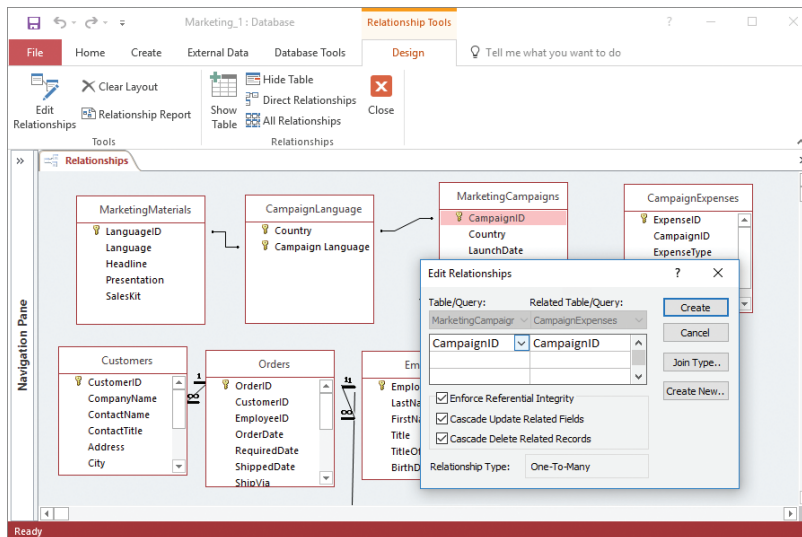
Marketing_1 : Database

Relationship Tools

File Home Create External Data Database Tools Design Tell me what you want to do

Edit Relationships

Clear Layout

Relationship Report

Tools

Show Table

Hide Table

Direct Relationships

All Relationships

Close

Relationships

Relationships

Navigation Pane

MarketingMaterials
LanguageID
Language
Headline
Presentation
SalesKit

CampaignLanguage
Country
Campaign Language

MarketingCampaigns
CampaignID
Country
LaunchDate

CampaignExpenses
ExpenseID
CampaignID
ExpenseType

Customers
CustomerID
CompanyName
ContactName
ContactTitle
Address
City

Orders
OrderID
CustomerID
EmployeeID
OrderDate
RequiredDate
ShippedDate
ShipVia

Em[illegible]
Emplo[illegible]
LastNa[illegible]
FirstNa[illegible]
Title
TitleOf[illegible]
BirthD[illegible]

1
∞
1
∞

Edit Relationships ? ✕

Table/Query:
Related Table/Query:
MarketingCampaigr
CampaignExpenses
CampaignID
CampaignID

Create
Cancel
Join Type..
Create New..

Enforce Referential Integrity
Cascade Update Related Fields
Cascade Delete Related Records

Relationship Type: One-To-Many

Ready